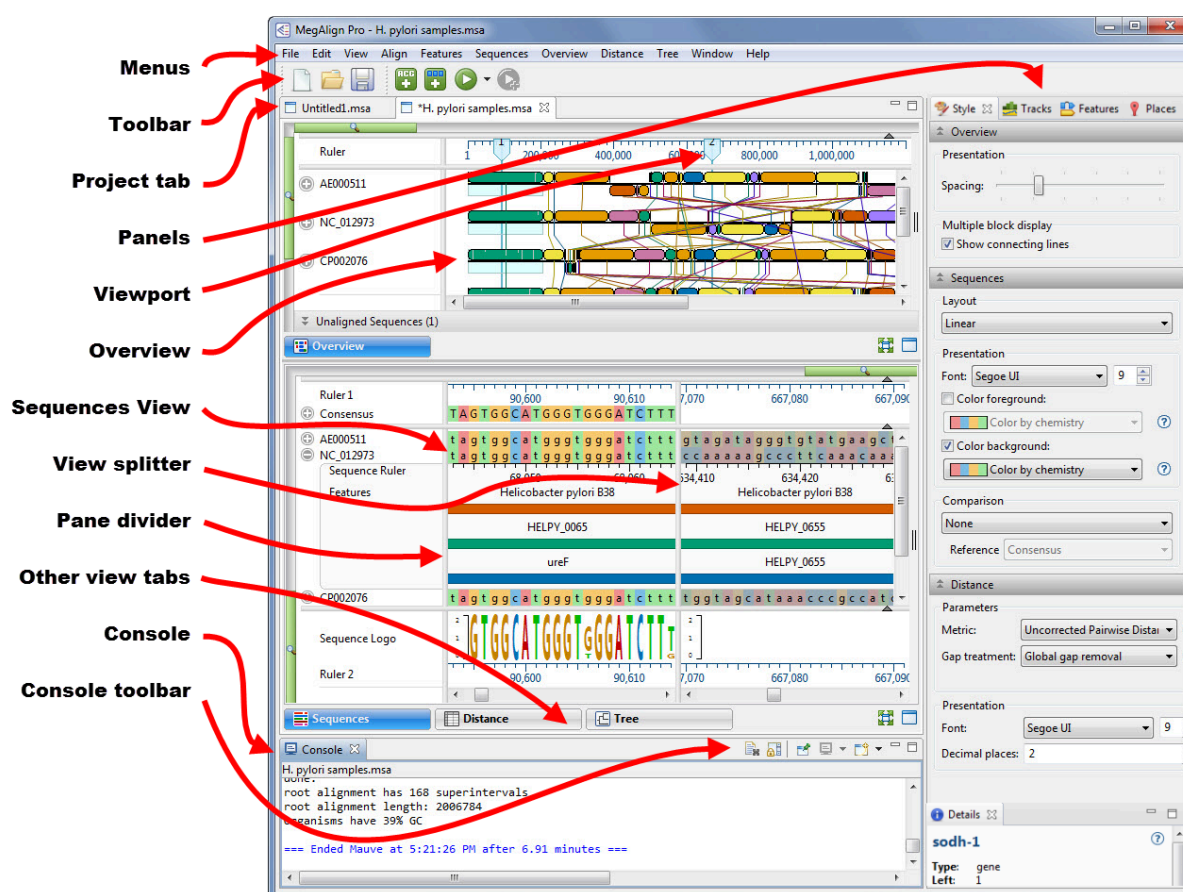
Menus
Toolbar
Project tab
Panels
Viewport
Overview
Sequences View
View splitter
Pane divider
Other view tabs
Console
Console toolbar

MegAlign Pro - H. pylori samples.msa

File Edit View Align Features Sequences Overview Distance Tree Window Help

Untitled1.msa *H. pylori samples.msa

Ruler 1 200,000 400,000 600,000 800,000 1,000,000
AE000511
NC_012973
CP002076
Unaligned Sequences (1)
Overview

Ruler 1 90,600 90,610 7,070 667,080 667,090
Consensus TAGTGGCATGGGTGGGATCTTT
AE000511 tagtggcatgggtgggatcttt gtagatagggtgtatgaagc
NC_012973 tagtggcatgggtgggatcttt ccaaaaagcccttcaaacaaa
Sequence Ruler 68,950 69,960 634,410 634,420
Features Helicobacter pylori B38 Helicobacter pylori B38
HELPY_0065 HELPY_0655
ureF HELPY_0655
CP002076 tagtggcatgggtgggatcttt tggtagcataaacccgccat
Sequence Logo
Ruler 2 90,600 90,610 7,070 667,080 667,090

Sequences Distance Tree

Console
H. pylori samples.msa
done.
root alignment has 168 superintervals
root alignment length: 2006784
organisms have 39% GC

=== Ended Mauve at 5:21:26 PM after 6.91 minutes ===

Style Tracks Features Places
Overview
Presentation
Spacing:
Multiple block display
Show connecting lines
Sequences
Layout
Linear
Presentation
Font: Segoe UI 9
Color foreground:
Color by chemistry
Color background:
Color by chemistry
Comparison
None
Reference Consensus
Distance
Parameters
Metric: Uncorrected Pairwise Dista
Gap treatment: Global gap removal
Presentation
Font: Segoe UI 9
Decimal places: 2

Details
sodh-1
Type: gene
Left: 1